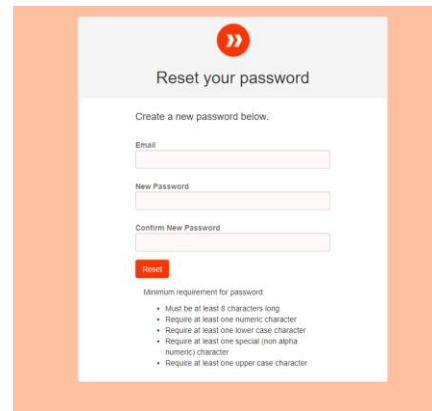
Reset your password

Create a new password below.

Email

New Password

Confirm New Password

Reset

Minimum requirement for password:

- Must be at least 8 characters long
- Require at least one numeric character
- Require at least one lower case character
- Require at least one special (non alpha numeric) character
- Require at least one upper case character